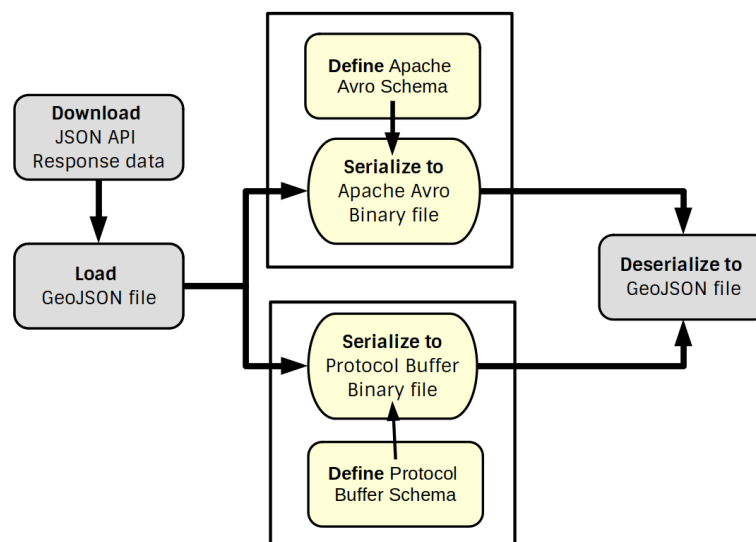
Download
JSON API
Response data

Load
GeoJSON file

Define Apache
Avro Schema

Serialize to
Apache Avro
Binary file

Serialize to
Protocol Buffer
Binary file

Define Protocol
Buffer Schema

Deserialize to
GeoJSON file